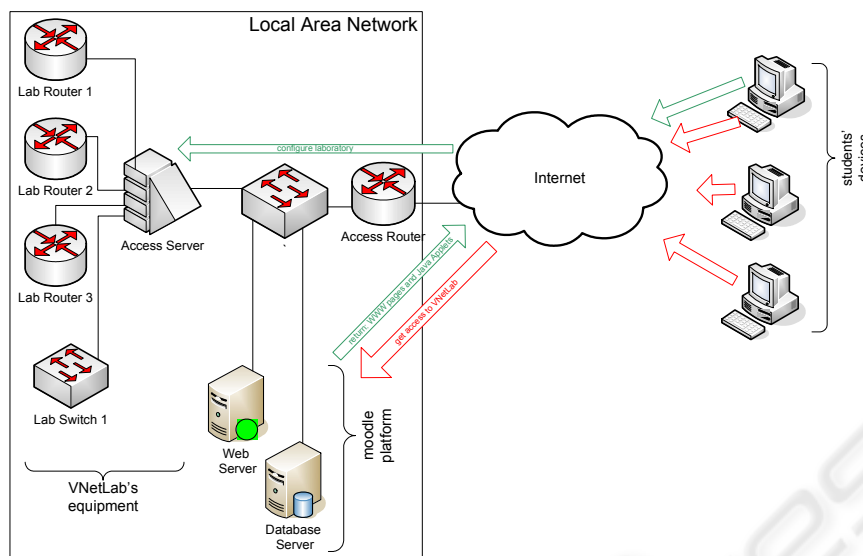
Local Area Network

Lab Router 1

Lab Router 2

Lab Router 3

Lab Switch 1

Access Server

configure laboratory

Access Router

Internet

return: WWW pages and Java Applets

get access to VNetLab

students' devices

Web Server

Database Server

moodle platform

VNetLab's equipment